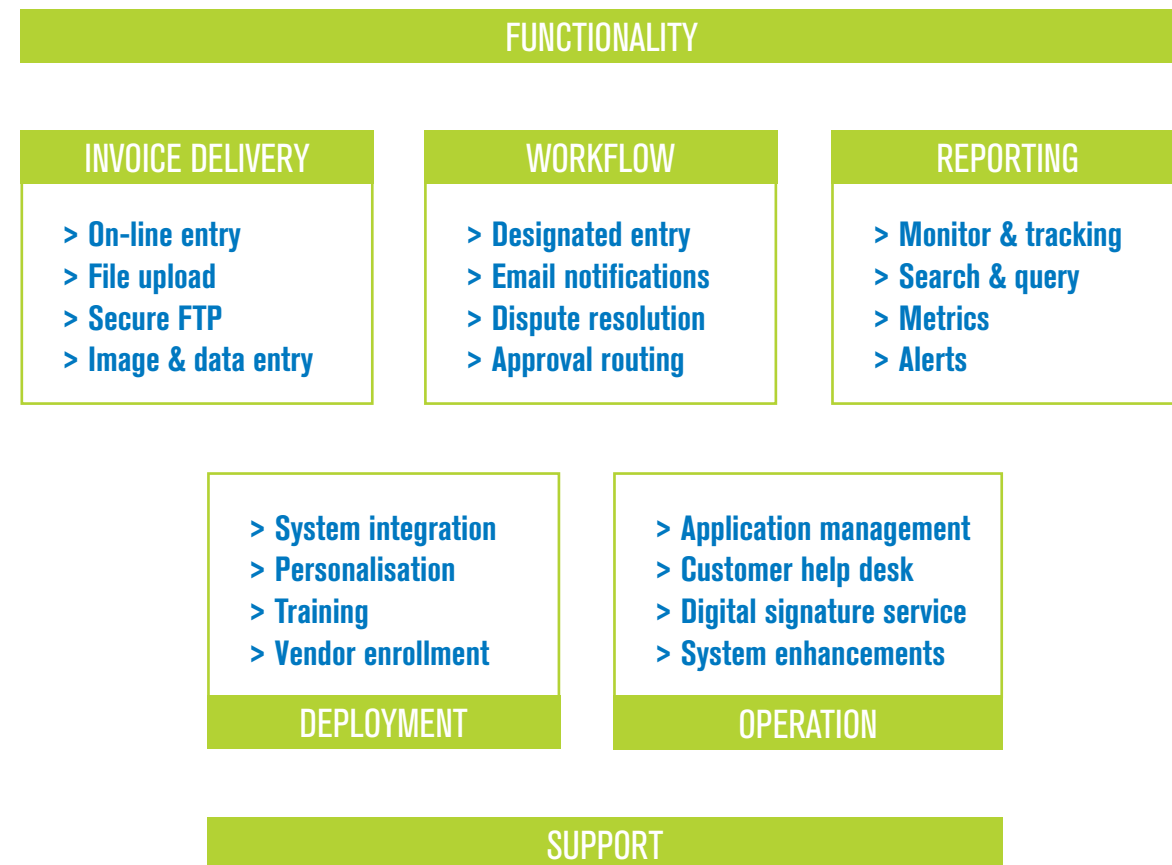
FUNCTIONALITY

INVOICE DELIVERY

> On-line entry
> File upload
> Secure FTP
> Image & data entry

WORKFLOW

> Designated entry
> Email notifications
> Dispute resolution
> Approval routing

REPORTING

> Monitor & tracking
> Search & query
> Metrics
> Alerts

> System integration
> Personalisation
> Training
> Vendor enrollment

DEPLOYMENT

> Application management
> Customer help desk
> Digital signature service
> System enhancements

OPERATION

SUPPORT